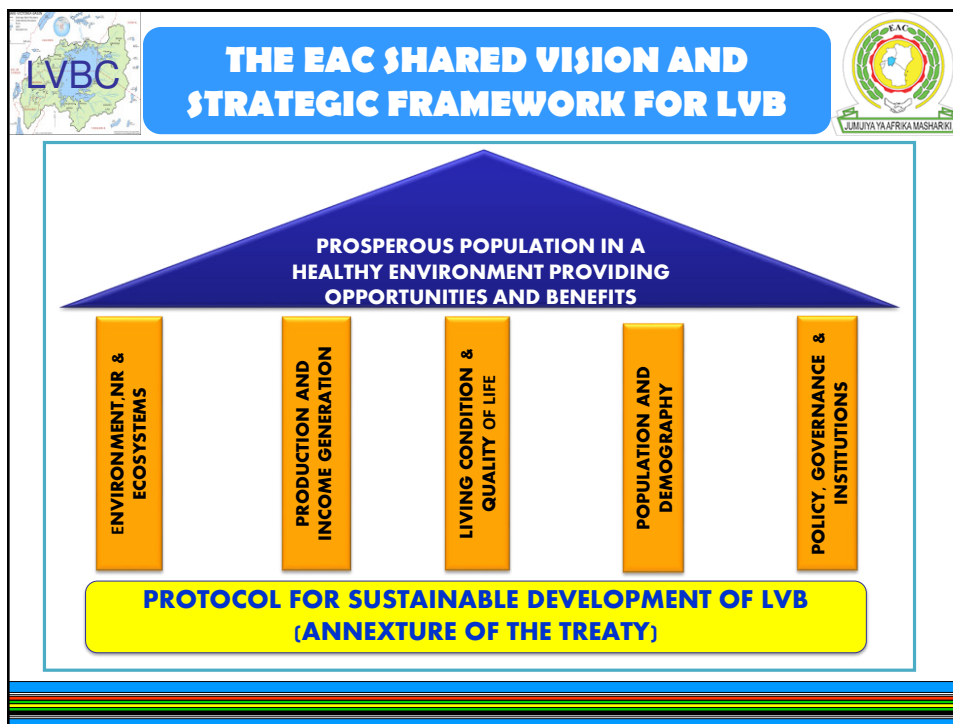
LVBC

THE EAC SHARED VISION AND STRATEGIC FRAMEWORK FOR LVB

EAC

JUMUIYA YA AFRIKA MASHARIKI

PROSPEROUS POPULATION IN A HEALTHY ENVIRONMENT PROVIDING OPPORTUNITIES AND BENEFITS

ENVIRONMENT,NR & ECOSYSTEMS

PRODUCTION AND INCOME GENERATION

LIVING CONDITION & QUALITY OF LIFE

POPULATION AND DEMOGRAPHY

POLICY, GOVERNANCE & INSTITUTIONS

PROTOCOL FOR SUSTAINABLE DEVELOPMENT OF LVB

(ANNEXTURE OF THE TREATY)